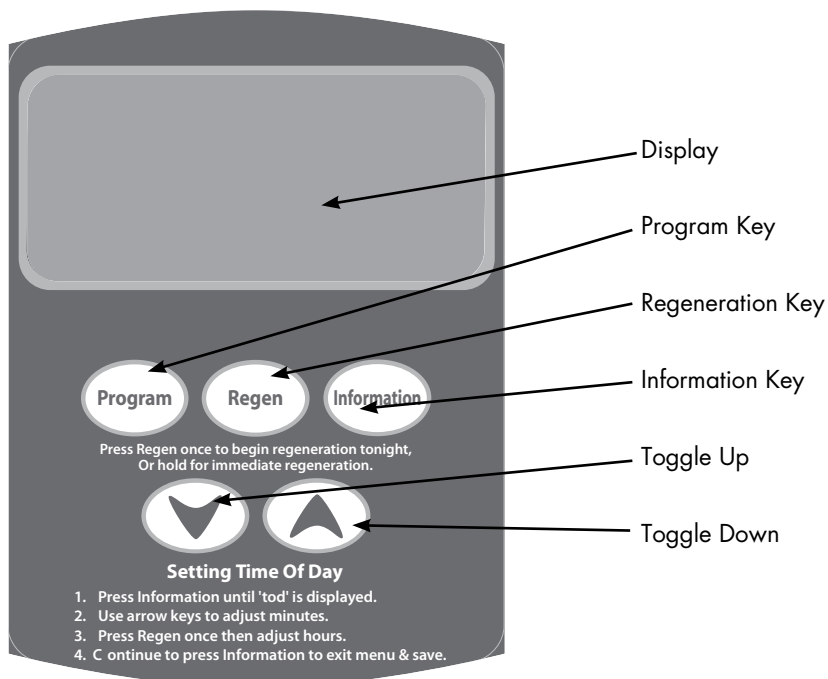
Display

Program Key

Regeneration Key

Information Key

Toggle Up

Toggle Down

Program Regen Information

Press Regen once to begin regeneration tonight, Or hold for immediate regeneration.

Setting Time Of Day

1. Press Information until 'tod' is displayed.
2. Use arrow keys to adjust minutes.
3. Press Regen once then adjust hours.
4. C ontinue to press Information to exit menu & save.